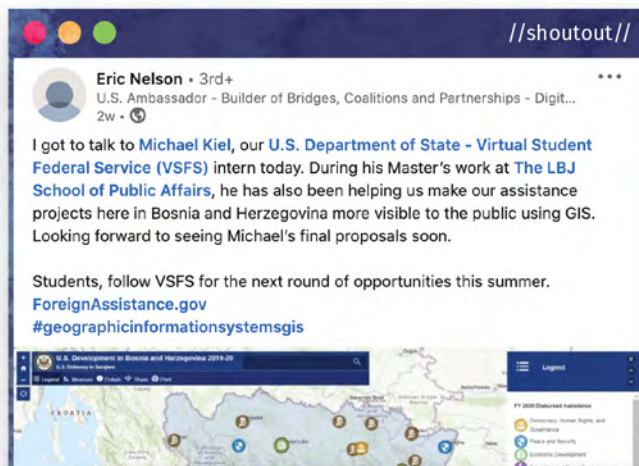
//shoutout//

Eric Nelson • 3rd+
U.S. Ambassador - Builder of Bridges, Coalitions and Partnerships - Digit...
2w •

I got to talk to Michael Kiel, our U.S. Department of State - Virtual Student Federal Service (VSFS) intern today. During his Master's work at The LBJ School of Public Affairs, he has also been helping us make our assistance projects here in Bosnia and Herzegovina more visible to the public using GIS. Looking forward to seeing Michael's final proposals soon.

Students, follow VSFS for the next round of opportunities this summer.
ForeignAssistance.gov
#geographicinformationsystemsgis

U.S. Development in Bosnia and Herzegovina 2019-20
U.S. Embassy in Sarajevo
Legend Measure Details Share Print
Legend
FY 2020 Disbursed Assistance
Democracy, Human Rights, and Governance
Peace and Security
Economic Development
CROATIA